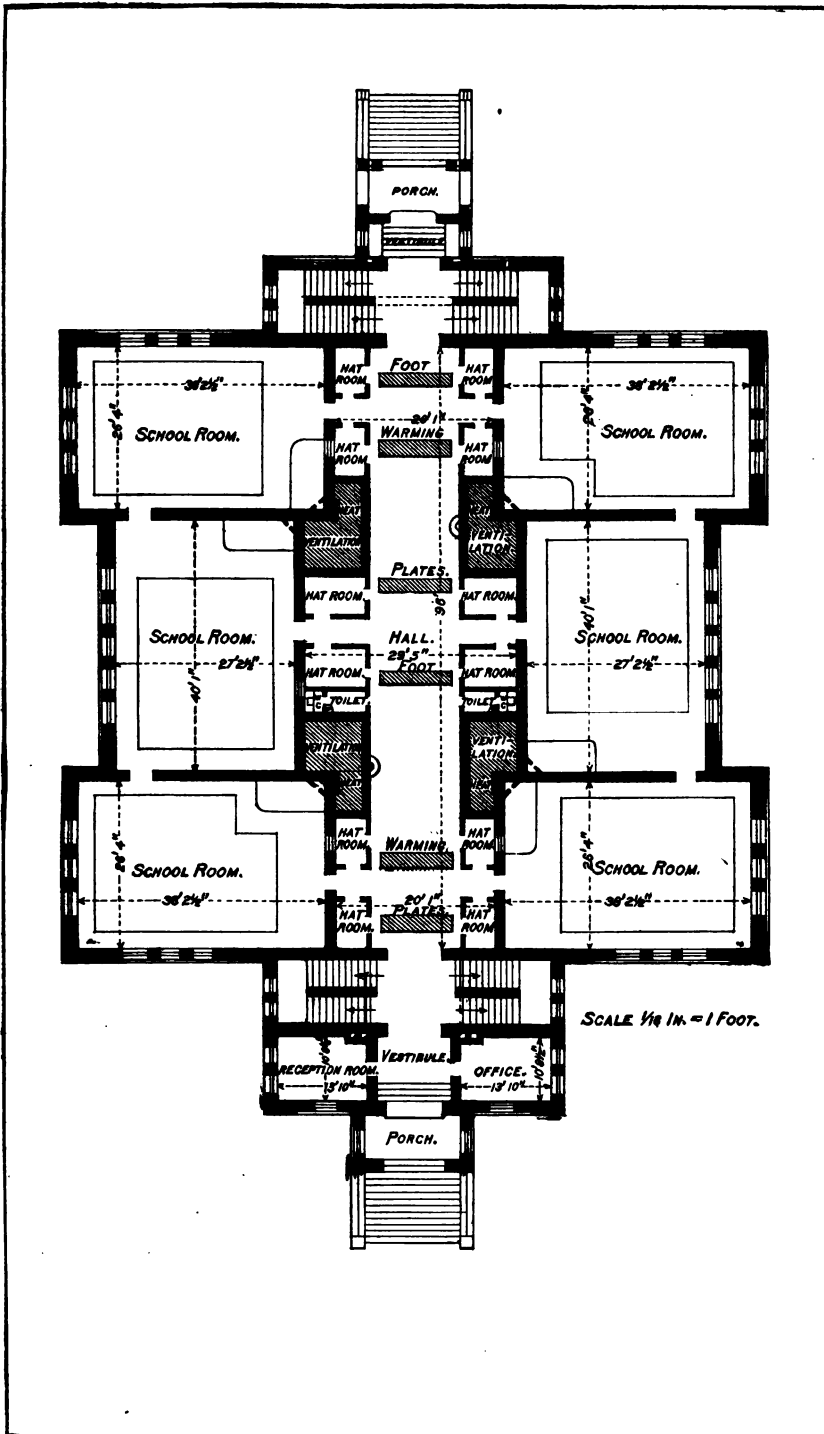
PORCH.

VESTIBULE

HAT ROOM
FOOT
HAT ROOM

38' 2½"
26' 4"
SCHOOL ROOM.

20' 1"
WARMING

38' 2½"
26' 4"
SCHOOL ROOM.

HAT ROOM
HAT ROOM

VENTILATION
VENTILATION

PLATES.

HAT ROOM
HAT ROOM

96'

SCHOOL ROOM.
27' 2½"
40' 1"

HALL.
25' 5"
FOOT

SCHOOL ROOM.
27' 2½"
40' 1"

HAT ROOM
HAT ROOM
TOILET
TOILET

VENTILATION
VENTILATION

HAT ROOM
WARMING
HAT ROOM

SCHOOL ROOM.
26' 4"
38' 2½"

20' 1"
PLATES.

SCHOOL ROOM.
26' 4"
38' 2½"

HAT ROOM.
HAT ROOM

SCALE 1/16 IN. = 1 FOOT.

RECEPTION ROOM.
10' 8½"
13' 10"

VESTIBULE.

OFFICE.
13' 10"
10' 8½"

PORCH.